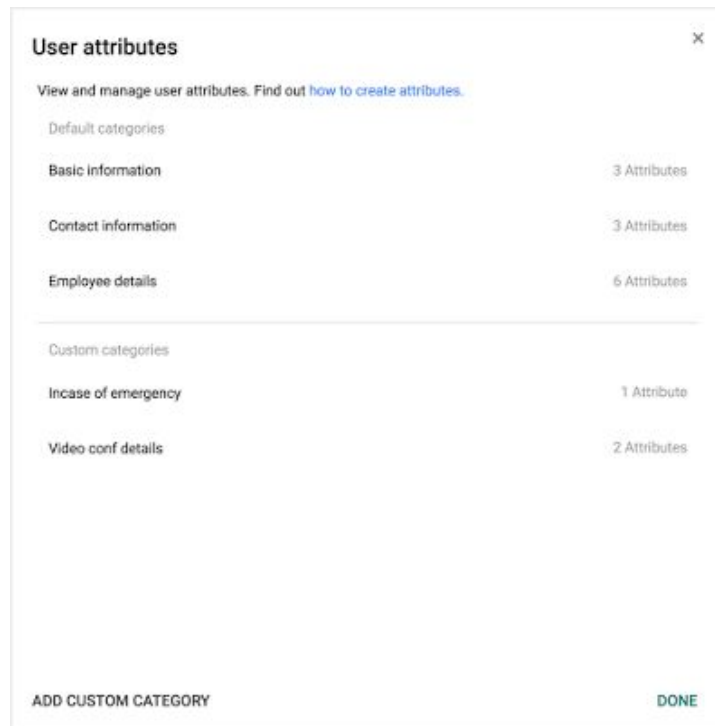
User attributes

×

View and manage user attributes. Find out how to create attributes.

Default categories

Basic information 3 Attributes

Contact information 3 Attributes

Employee details 6 Attributes

Custom categories

Incase of emergency 1 Attribute

Video conf details 2 Attributes

ADD CUSTOM CATEGORY

DONE